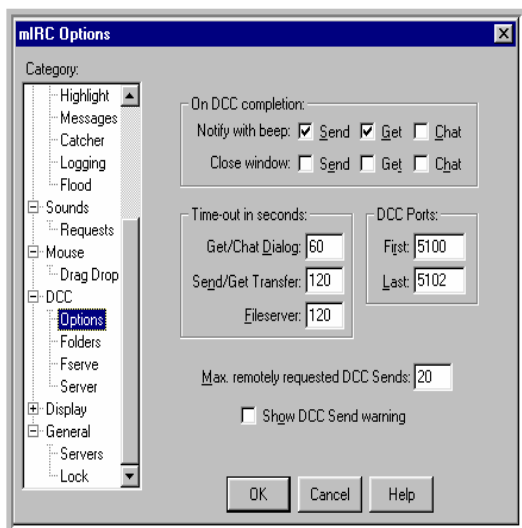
mIRC Options

Category:
Highlight
Messages
Catcher
Logging
Flood
Sounds
Requests
Mouse
Drag Drop
DCC
Options
Folders
Fserve
Server
Display
General
Servers
Lock

On DCC completion:
Notify with beep: Send Get Chat
Close window: Send Get Chat

Time-out in seconds:
Get/Chat Dialog: 60
Send/Get Transfer: 120
Fileserver: 120

DCC Ports:
First: 5100
Last: 5102

Max. remotely requested DCC Sends: 20

Show DCC Send warning

OK Cancel Help